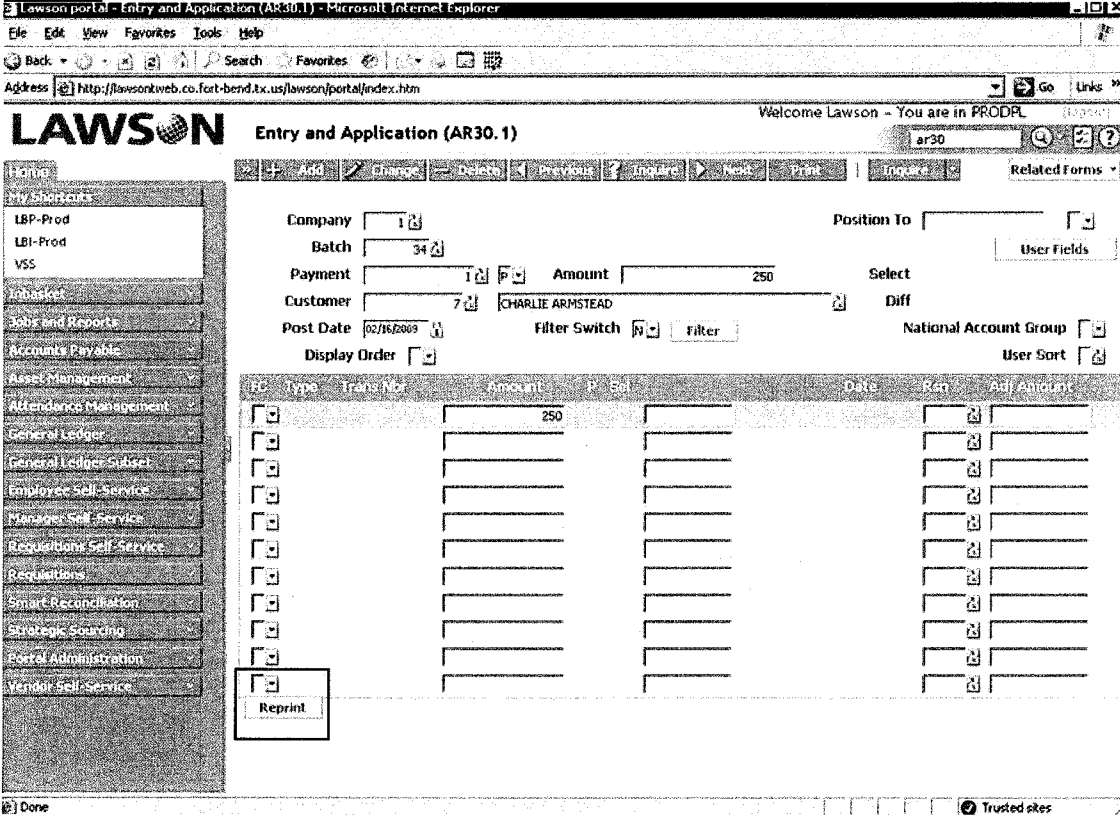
Lawson portal - Entry and Application (AR30.1) - Microsoft Internet Explorer

File Edit View Favorites Tools Help

Back Search Favorites

Address http://lawsontweb.co.fort-bend.tx.us/lawson/portal/index.htm Go Links

LAWSON

Entry and Application (AR30.1)

Welcome Lawson - You are in PRODPL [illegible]

ar30

Home

My Shortcuts

LBP-Prod

LBI-Prod

VSS

Inbasket

Jobs and Reports

Accounts Payable

Asset Management

Attendence Management

General Ledger

General Ledger Subset

Employee Self-Service

Manager Self-Service

Requisitions Self-Service

Requisitions

Smart Reconciliation

Strategic Sourcing

Portal Administration

Vendor Self-Service

Add Change Delete Previous Inquire Next Print Inquire Related Forms

Company 1

Batch 34

Payment 1 P Amount 250

Customer 7 CHARLIE ARMSTEAD

Post Date 02/16/2009 Filter Switch N Filter

Display Order

Position To

User Fields

Select

Diff

National Account Group

User Sort

| FC | Type | Trans Nbr | Amount | P Seq | Date | Rsn | Adj Amount |
|---|---|---|---|---|---|---|---|
| | | | 250 | | | | |
| | | | | | | | |
| | | | | | | | |
| | | | | | | | |
| | | | | | | | |
| | | | | | | | |
| | | | | | | | |
| | | | | | | | |
| | | | | | | | |
| | | | | | | | |
| | | | | | | | |
| | | | | | | | |

Reprint

Done

Trusted sites